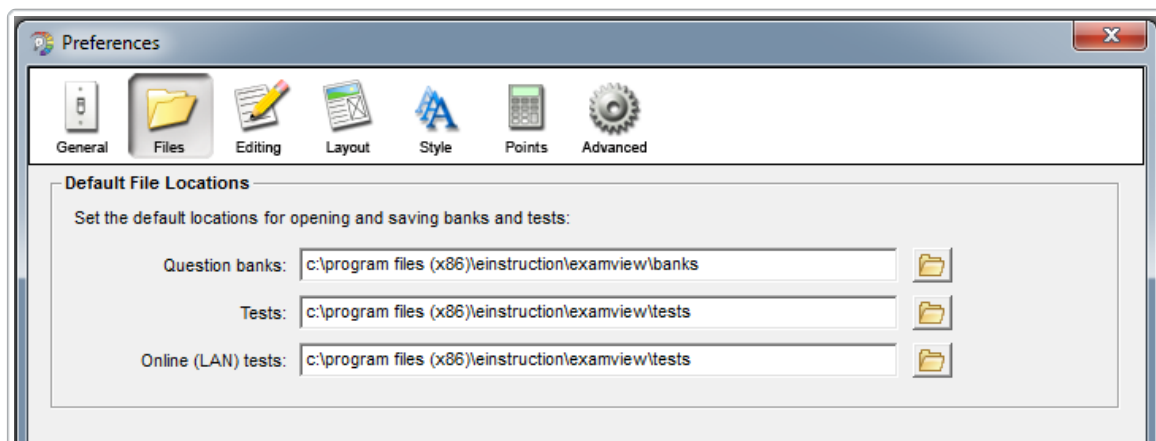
Preferences

General Files Editing Layout Style Points Advanced

Default File Locations

Set the default locations for opening and saving banks and tests:

Question banks: c:\program files (x86)\einstruction\examview\banks

Tests: c:\program files (x86)\einstruction\examview\tests

Online (LAN) tests: c:\program files (x86)\einstruction\examview\tests